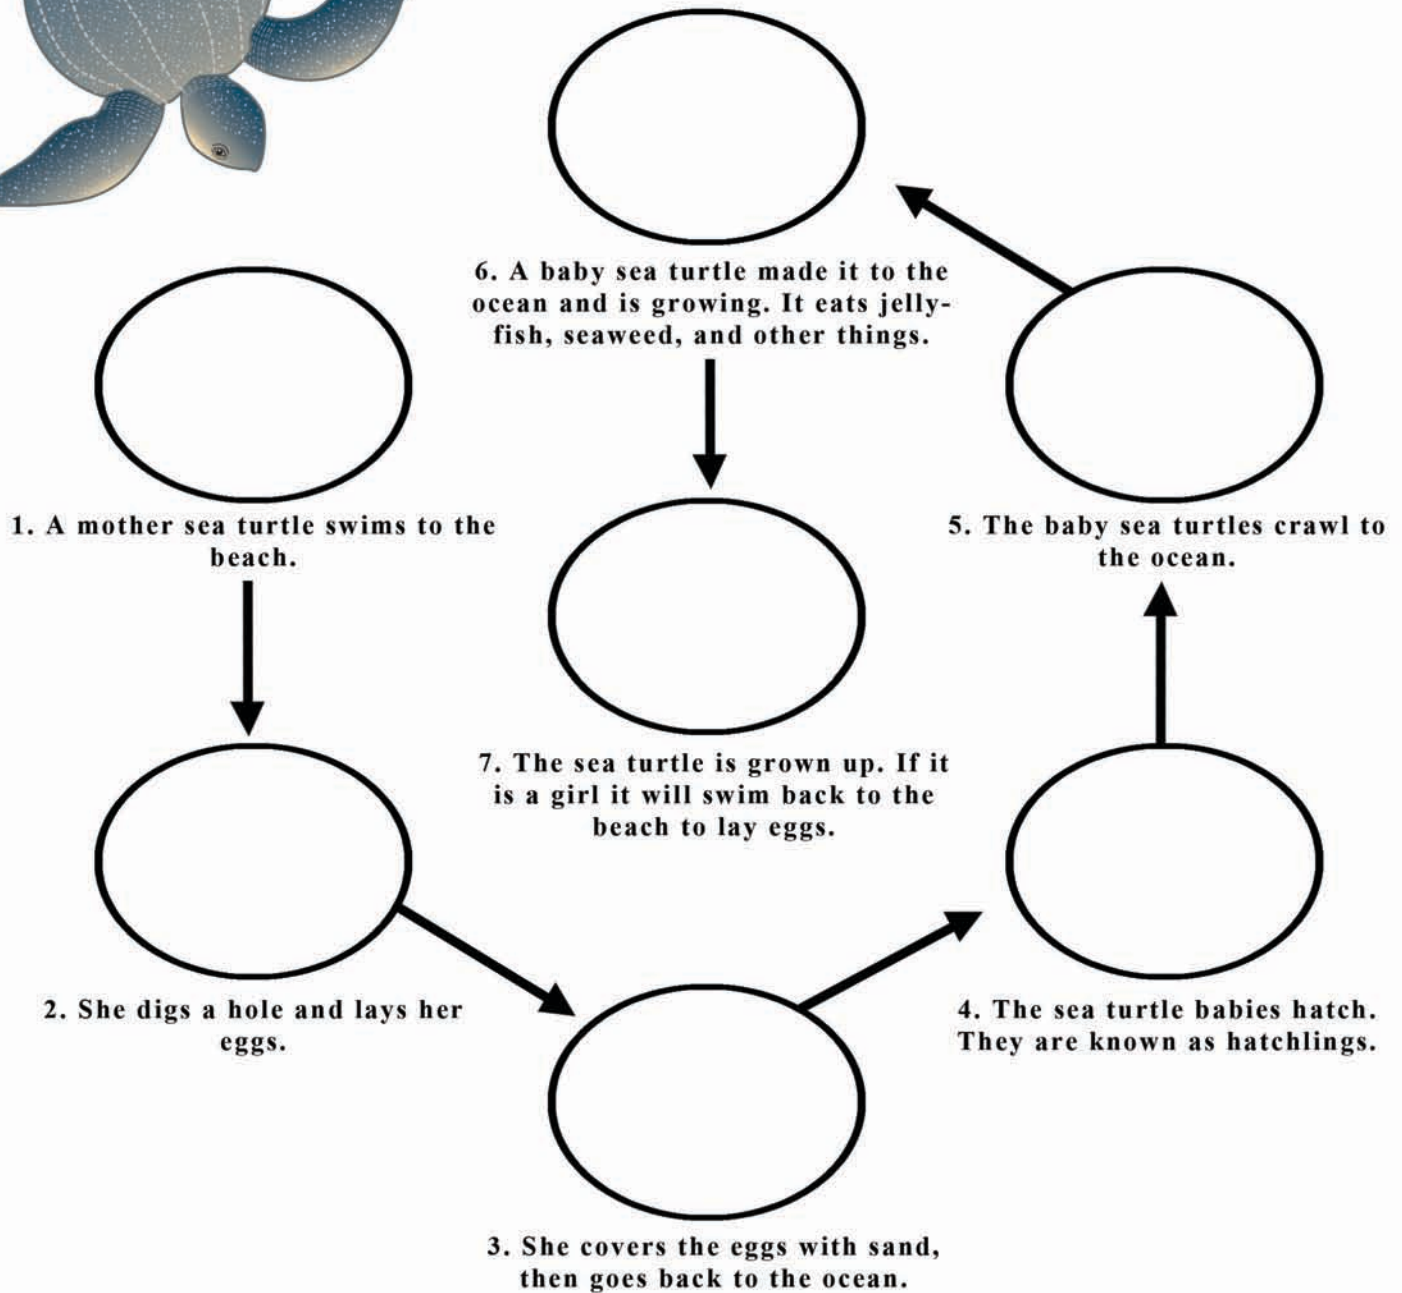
6. A baby sea turtle made it to the ocean and is growing. It eats jellyfish, seaweed, and other things.

1. A mother sea turtle swims to the beach.

5. The baby sea turtles crawl to the ocean.

7. The sea turtle is grown up. If it is a girl it will swim back to the beach to lay eggs.

2. She digs a hole and lays her eggs.

4. The sea turtle babies hatch. They are known as hatchlings.

3. She covers the eggs with sand, then goes back to the ocean.